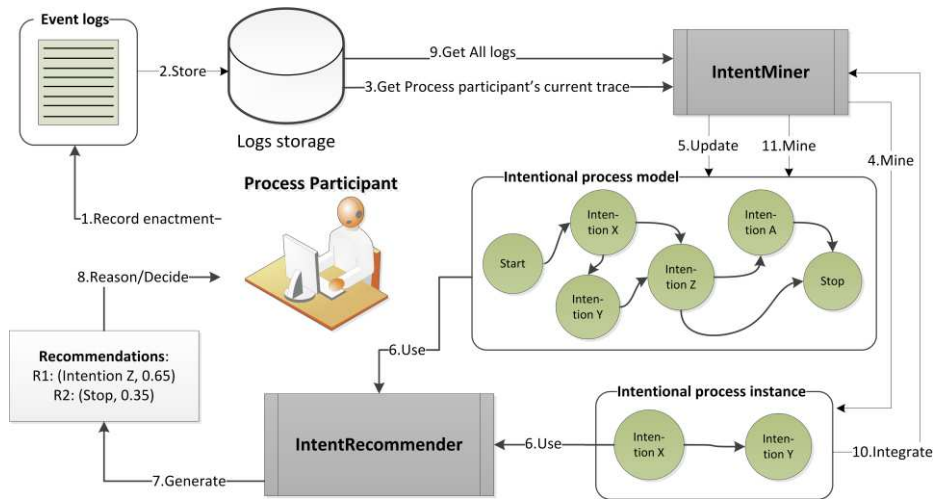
Event logs

2.Store

Logs storage

9.Get All logs

3.Get Process participant's current trace

IntentMiner

5.Update

11.Mine

4.Mine

1.Record enactment

Process Participant

Intentional process model

Start

Intention X

Intention Y

Intention Z

Intention A

Stop

8.Reason/Decide

Recommendations:
R1: (Intention Z, 0.65)
R2: (Stop, 0.35)

6.Use

Intentional process instance

Intention X

Intention Y

IntentRecommender

6.Use

10.Integrate

7.Generate